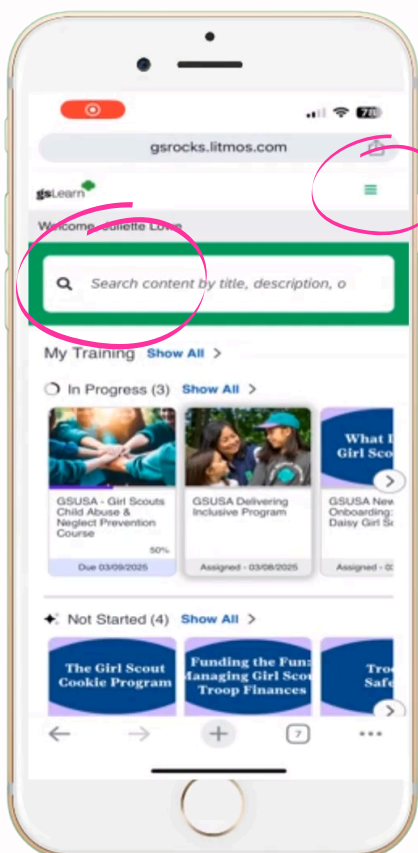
78

gsrocks.litmos.com

gsLearn

Welcome, Juliette Lowe

Search content by title, description, o

My Training Show All >

In Progress (3) Show All >

GSUSA - Girl Scouts Child Abuse & Neglect Prevention Course

50%

Due 03/09/2025

GSUSA Delivering Inclusive Program

Assigned - 03/08/2025

What I Girl Sco

GSUSA New Onboarding: Daisy Girl S

Assigned -

Not Started (4) Show All >

The Girl Scout Cookie Program

Funding the Fun: Managing Girl Scout Troop Finances

Tro Safe

7